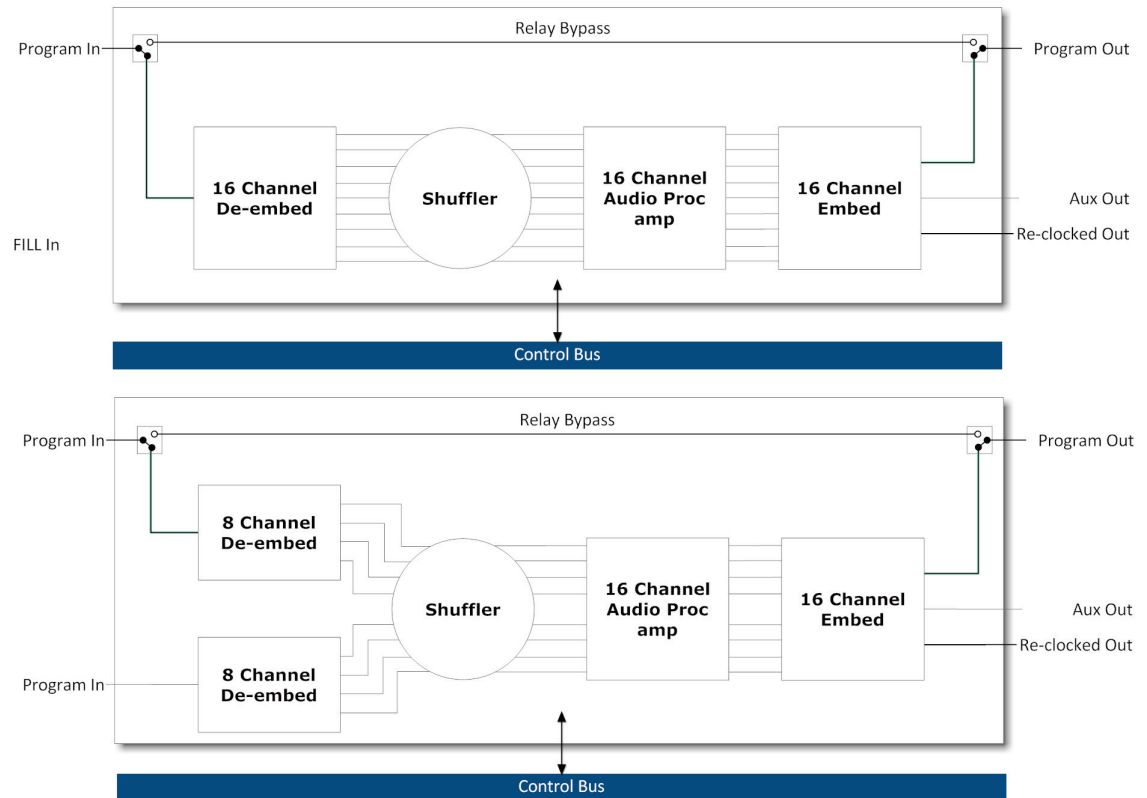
Relay Bypass
Program In
Program Out
16 Channel De-embed
Shuffler
16 Channel Audio Proc amp
16 Channel Embed
Aux Out
FILL In
Re-clocked Out
Control Bus

Relay Bypass
Program In
Program Out
8 Channel De-embed
Shuffler
16 Channel Audio Proc amp
16 Channel Embed
Aux Out
Re-clocked Out
Program In
8 Channel De-embed
Control Bus